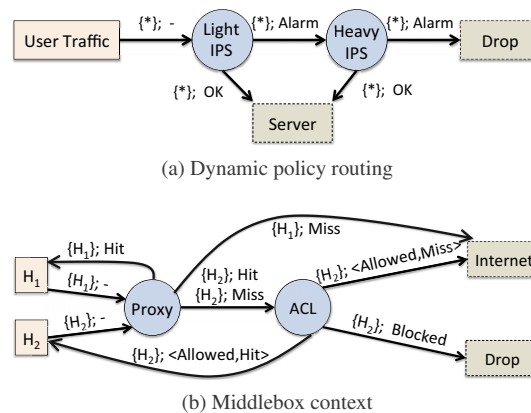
User Traffic

{*}; -

Light IPS

{*}; Alarm

Heavy IPS

{*}; Alarm

Drop

{*}; OK

{*}; OK

Server

(a) Dynamic policy routing

{$H_1$}; Hit

{$H_1$}; Miss

Internet

$H_1$

{$H_1$}; -

Proxy

{$H_2$}; Hit

{$H_2$}; Miss

ACL

{$H_2$}; <Allowed,Miss>

{$H_2$}; -

$H_2$

{$H_2$}; Blocked

{$H_2$}; <Allowed,Hit>

Drop

(b) Middlebox context